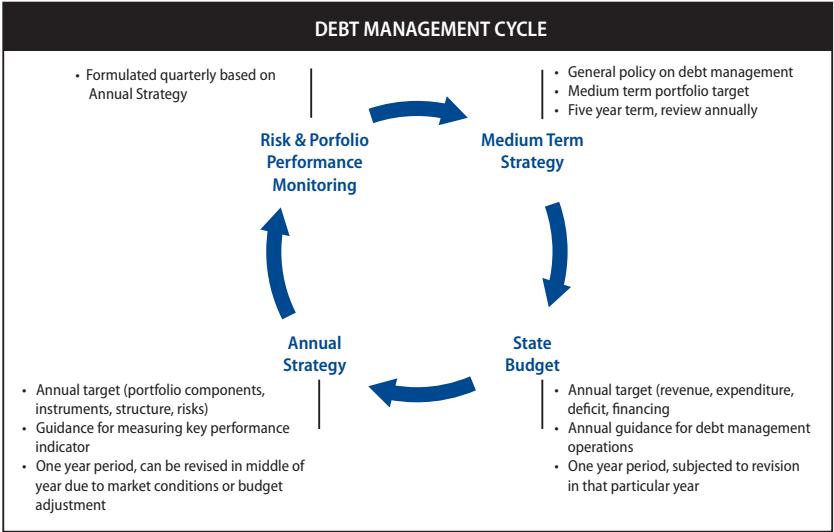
DEBT MANAGEMENT CYCLE

• Formulated quarterly based on Annual Strategy

• General policy on debt management
• Medium term portfolio target
• Five year term, review annually

Risk & Porfolio Performance Monitoring

Medium Term Strategy

Annual Strategy

State Budget

• Annual target (portfolio components, instruments, structure, risks)
• Guidance for measuring key performance indicator
• One year period, can be revised in middle of year due to market conditions or budget adjustment

• Annual target (revenue, expenditure, deficit, financing
• Annual guidance for debt management operations
• One year period, subjected to revision in that particular year